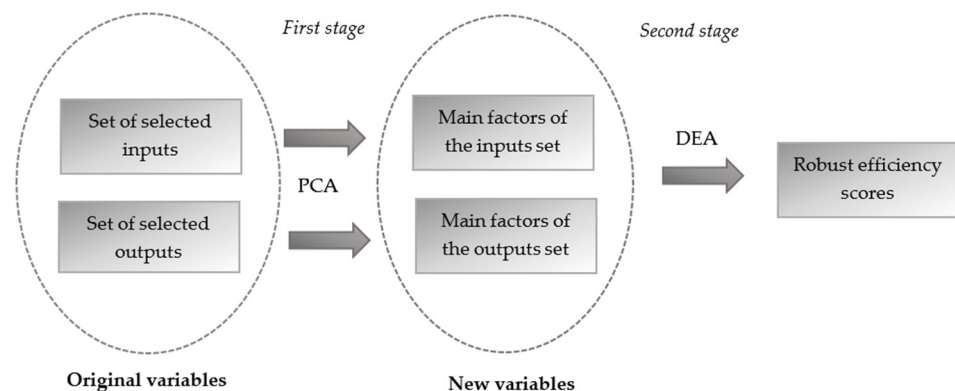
First stage

Second stage

Set of selected inputs

Set of selected outputs

PCA

Main factors of the inputs set

Main factors of the outputs set

DEA

Robust efficiency scores

Original variables

New variables